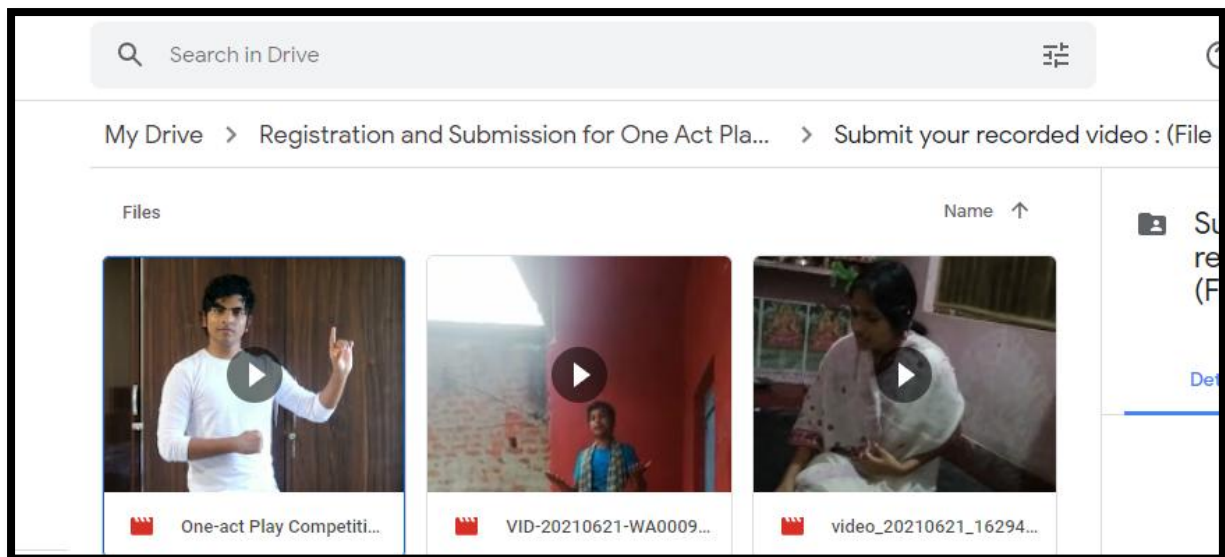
Search in Drive

My Drive > Registration and Submission for One Act Pla... > Submit your recorded video : (File

Files

Name ↑

Su
re
(F

Det

One-act Play Competiti...

VID-20210621-WA0009...

video_20210621_16294...